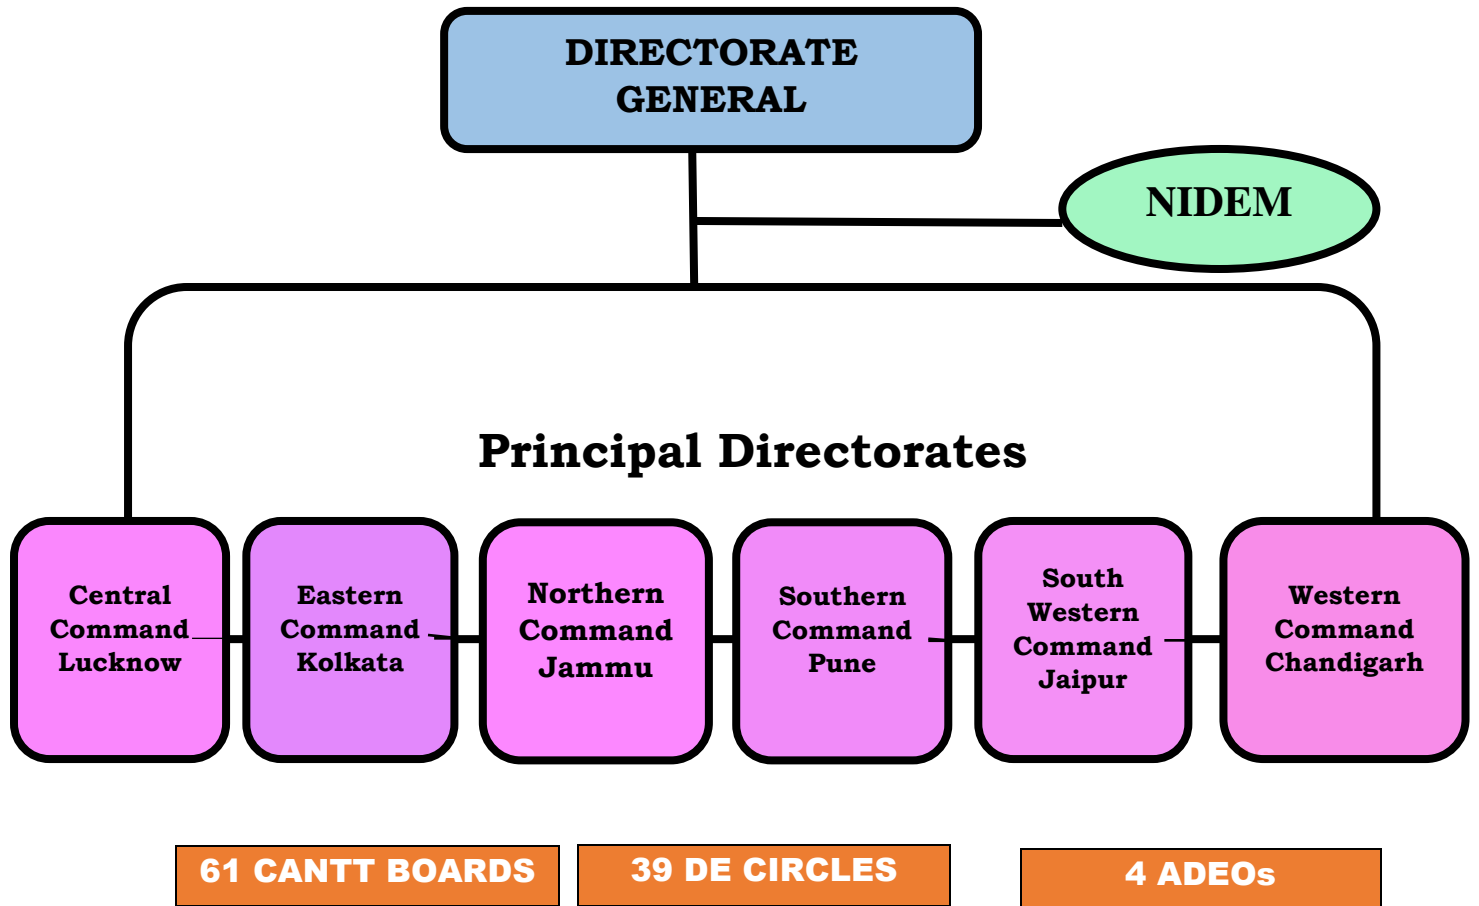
DIRECTORATE GENERAL

NIDEM

Principal Directorates

Central Command Lucknow

Eastern Command Kolkata

Northern Command Jammu

Southern Command Pune

South Western Command Jaipur

Western Command Chandigarh

61 CANTT BOARDS

39 DE CIRCLES

4 ADEOs